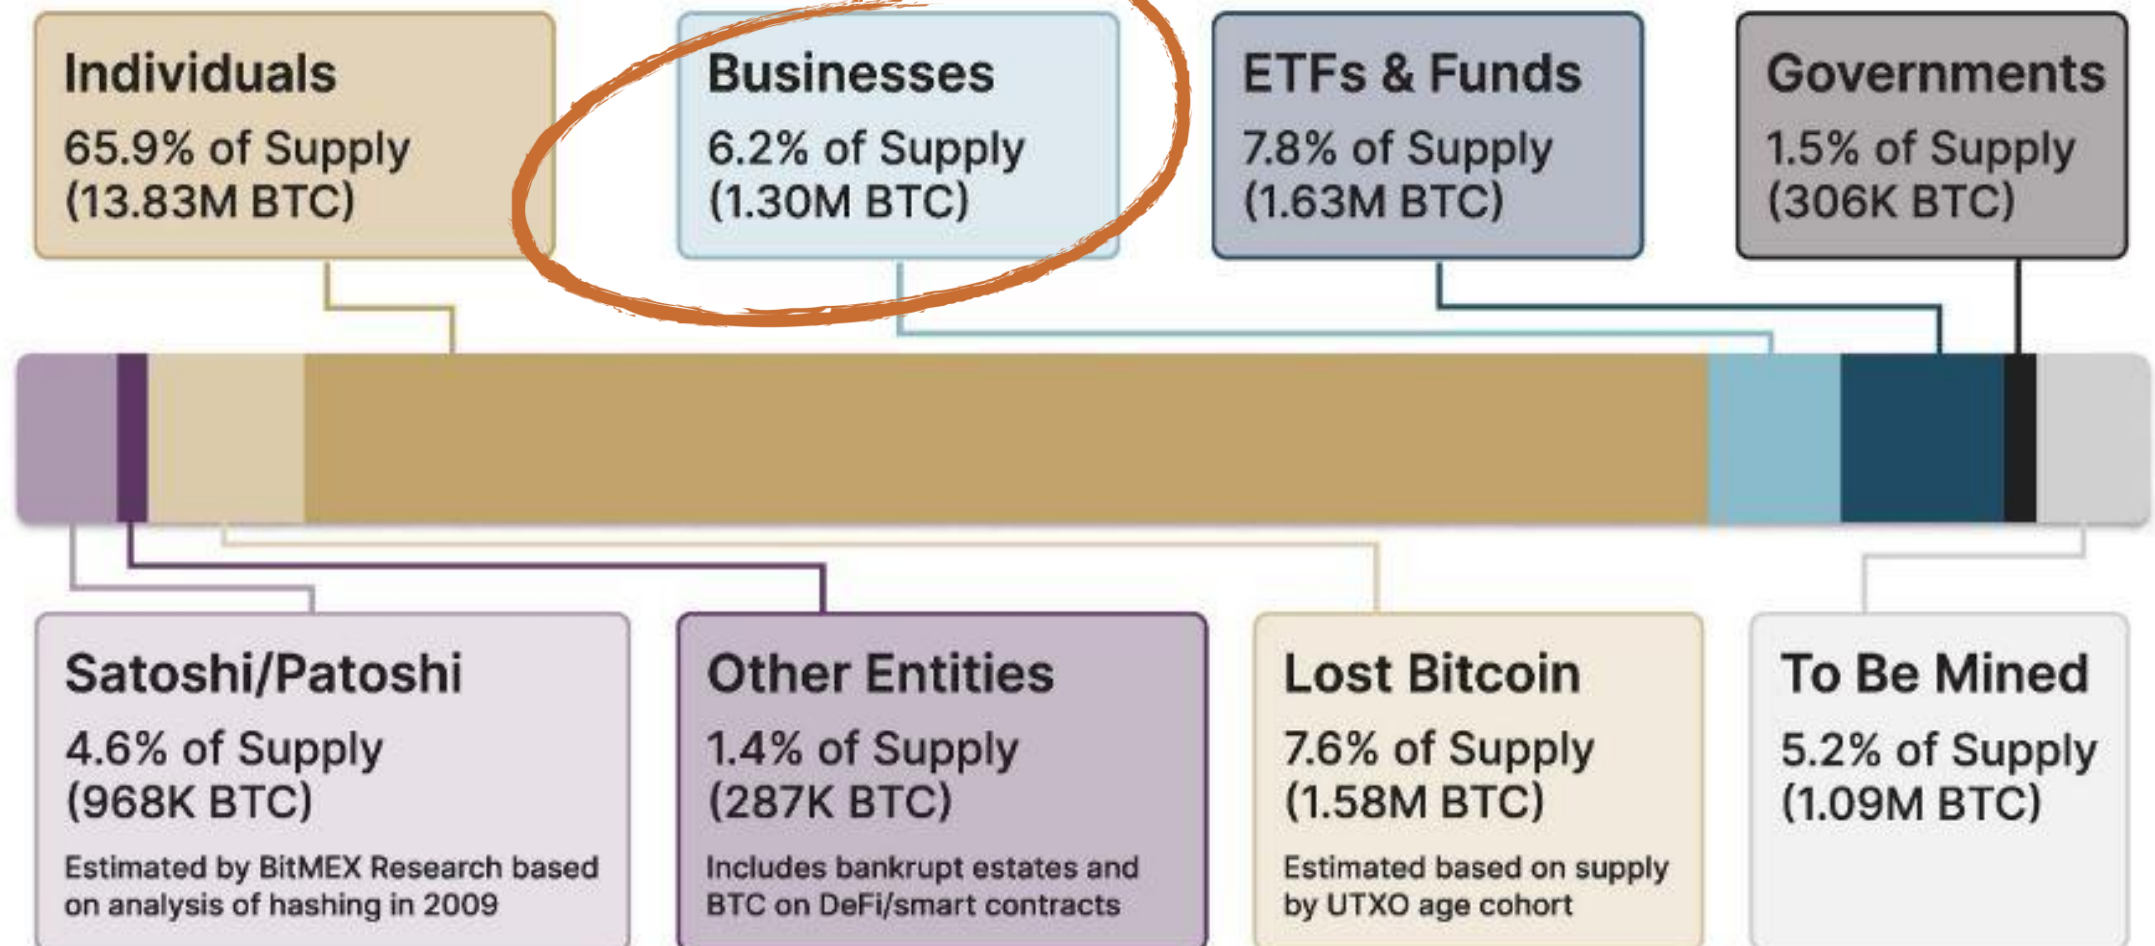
Individuals
65.9% of Supply
(13.83M BTC)

Businesses
6.2% of Supply
(1.30M BTC)

ETFs & Funds
7.8% of Supply
(1.63M BTC)

Governments
1.5% of Supply
(306K BTC)

Satoshi/Patoshi
4.6% of Supply
(968K BTC)
Estimated by BitMEX Research based on analysis of hashing in 2009

Other Entities
1.4% of Supply
(287K BTC)
Includes bankrupt estates and BTC on DeFi/smart contracts

Lost Bitcoin
7.6% of Supply
(1.58M BTC)
Estimated based on supply by UTXO age cohort

To Be Mined
5.2% of Supply
(1.09M BTC)